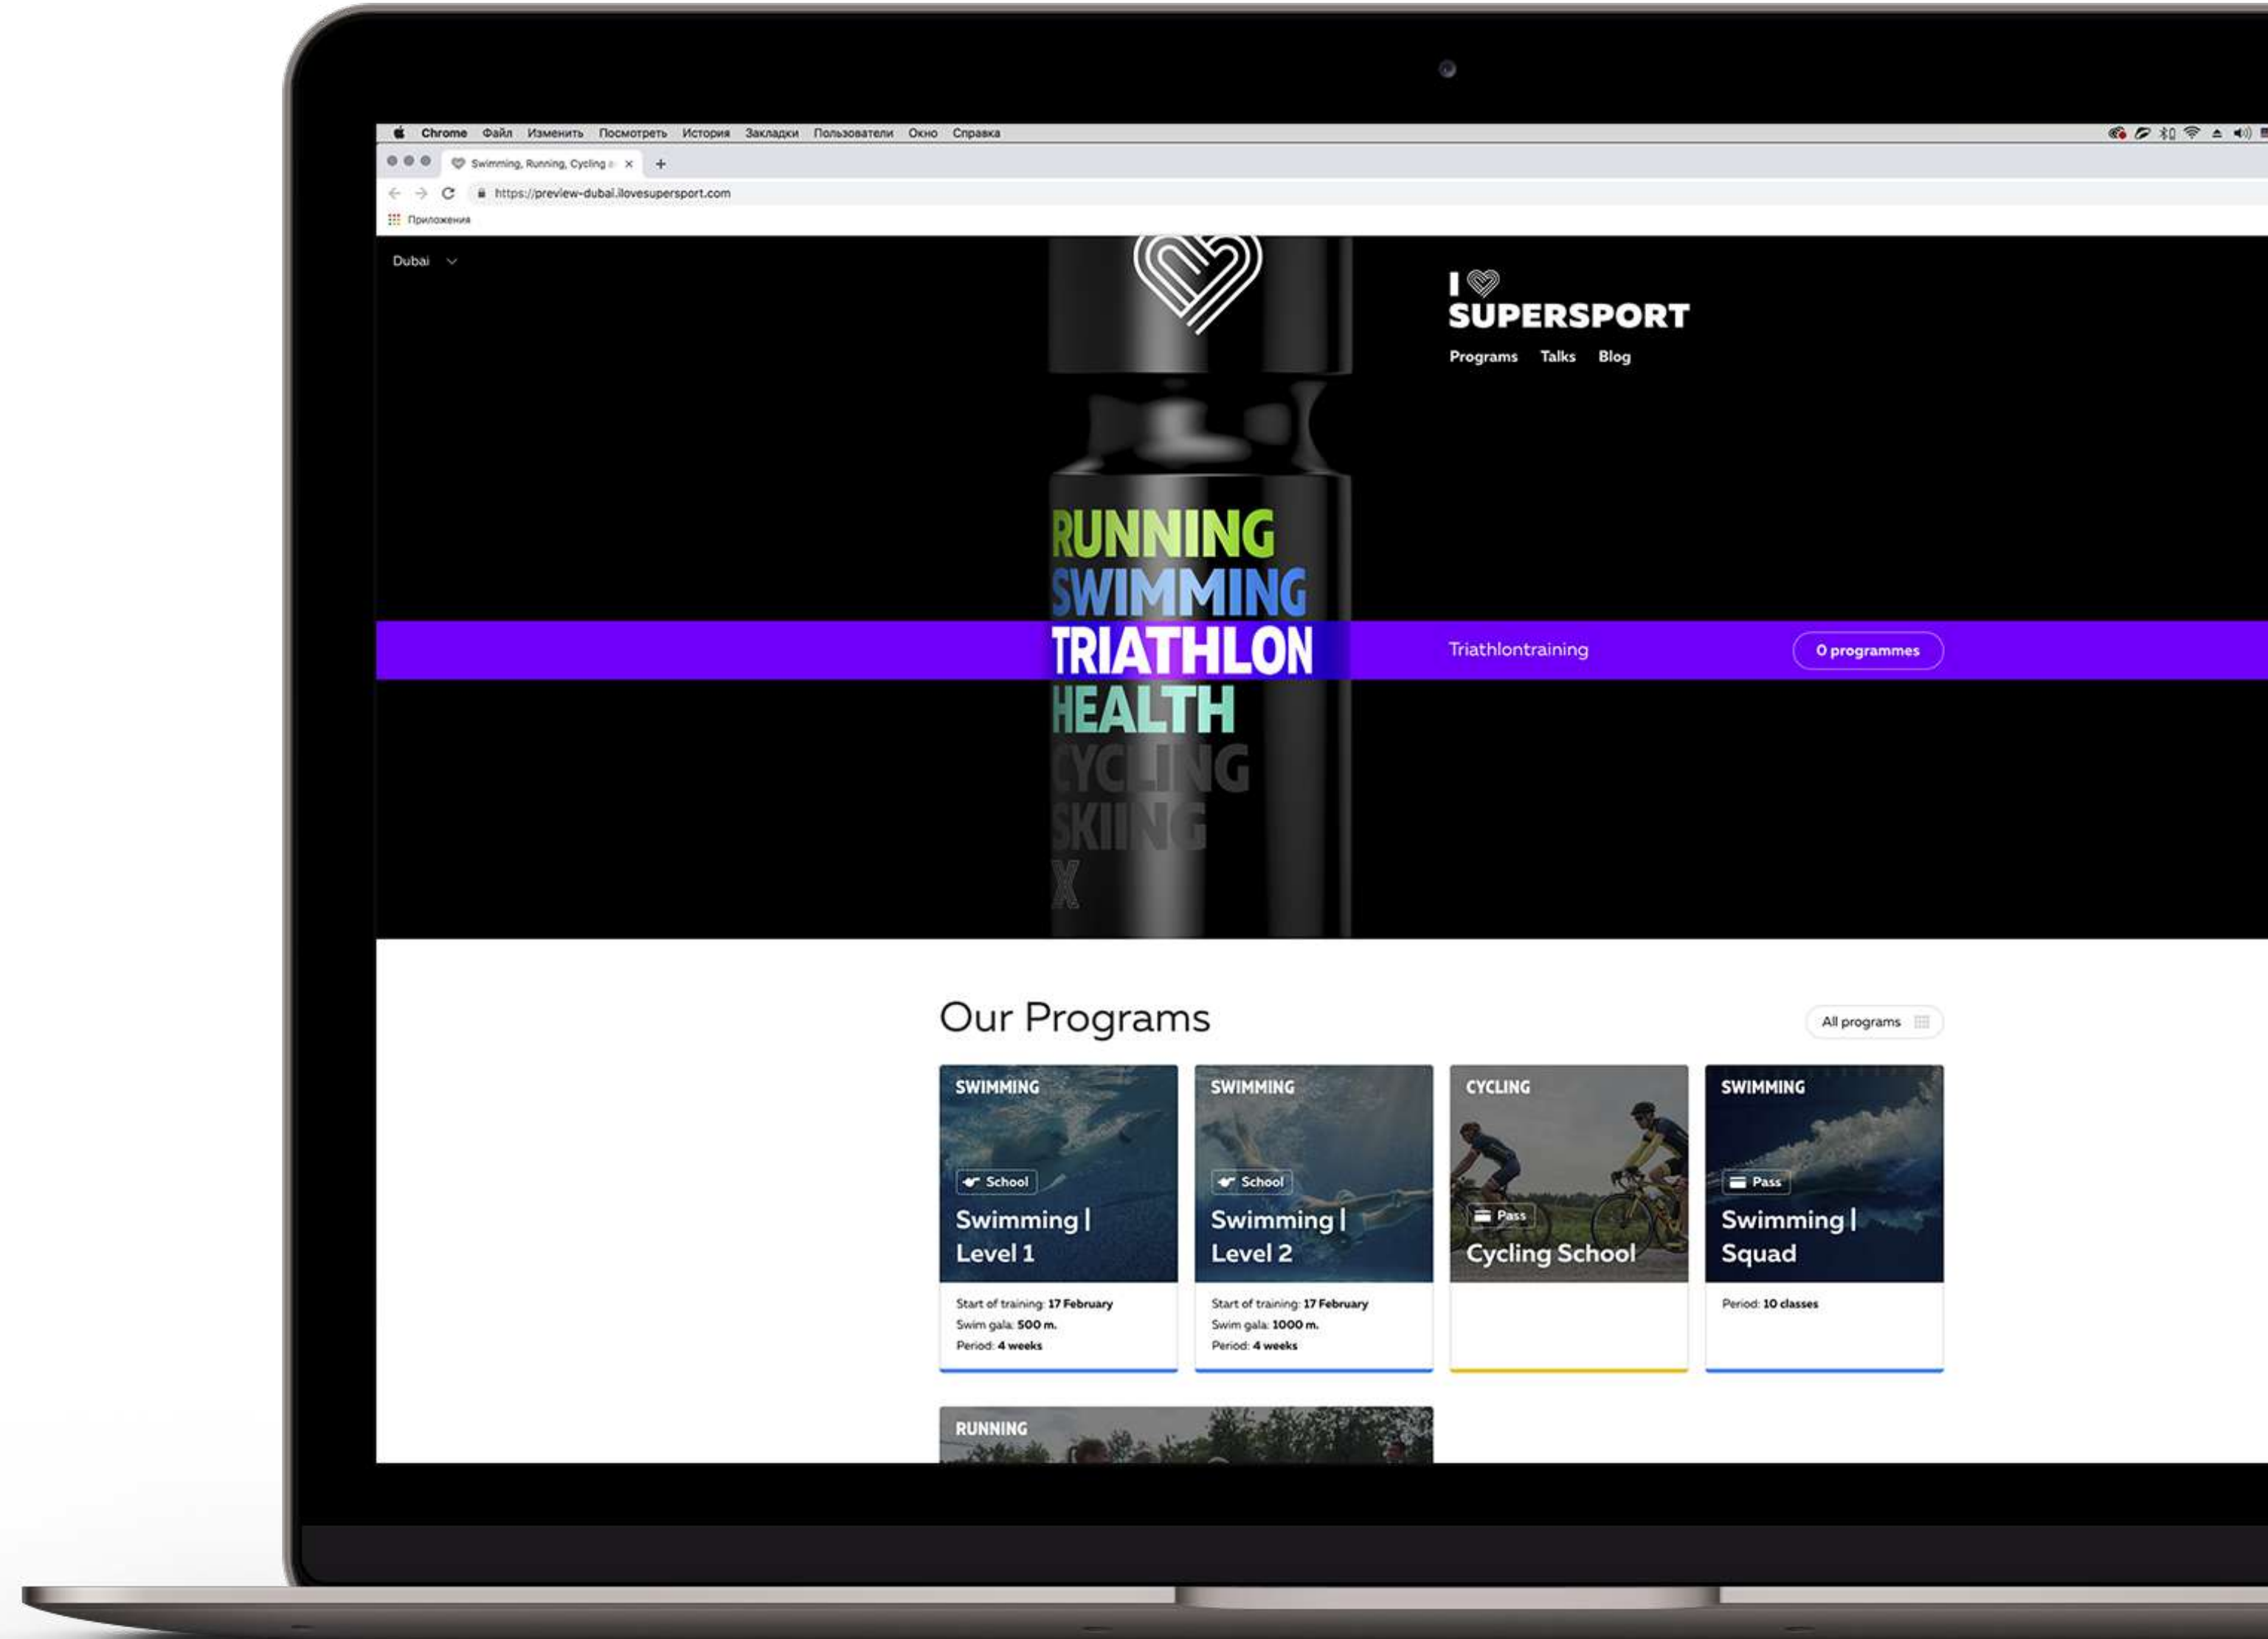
Chrome Файл Изменить Посмотреть История Закладки Пользователи Окно Справка

Swimming, Running, Cycling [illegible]

https://preview-dubai.ilovesupersport.com

Приложения

Dubai

I SUPERSPORT

Programs Talks Blog

RUNNING
SWIMMING
TRIATHLON
HEALTH
CYCLING
SKIING
X

Triathlontraining

0 programmes

Our Programs

All programs

SWIMMING
School
Swimming | Level 1
Start of training: 17 February
Swim gala: 500 m.
Period: 4 weeks

SWIMMING
School
Swimming | Level 2
Start of training: 17 February
Swim gala: 1000 m.
Period: 4 weeks

CYCLING
Pass
Cycling School

SWIMMING
Pass
Swimming | Squad
Period: 10 classes

RUNNING